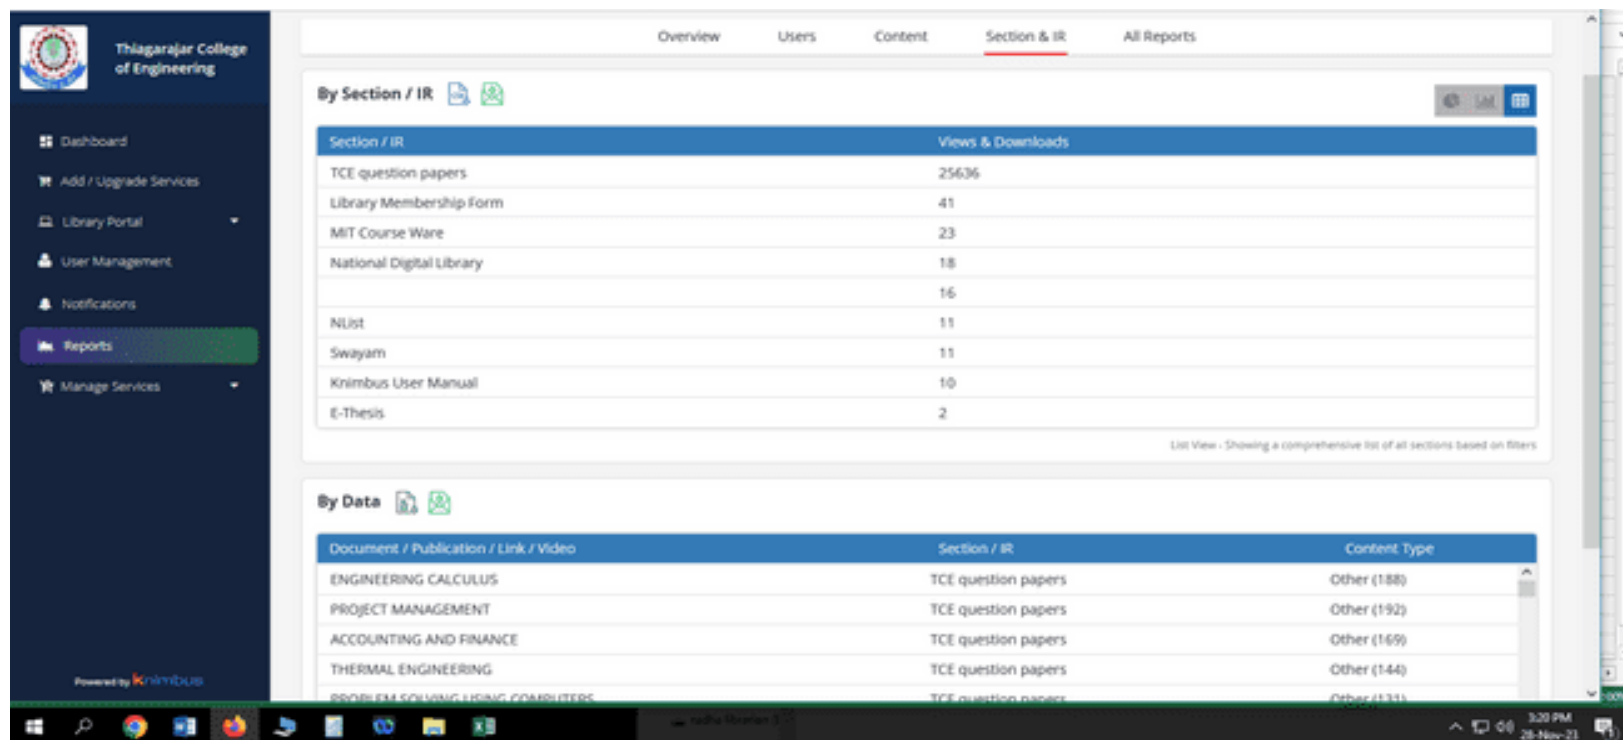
Thiagarajar College of Engineering

Dashboard
Add / Upgrade Services
Library Portal
User Management
Notifications
Reports
Manage Services

Powered by Knimbus

Overview Users Content Section & IR All Reports

By Section / IR

| Section / IR | Views & Downloads |
|---|---|
| TCE question papers | 25636 |
| Library Membership Form | 41 |
| MIT Course Ware | 23 |
| National Digital Library | 18 |
| | 16 |
| NList | 11 |
| Swayam | 11 |
| Knimbus User Manual | 10 |
| E-Thesis | 2 |

List View - Showing a comprehensive list of all sections based on filters

By Data

| Document / Publication / Link / Video | Section / IR | Content Type |
|---|---|---|
| ENGINEERING CALCULUS | TCE question papers | Other (188) |
| PROJECT MANAGEMENT | TCE question papers | Other (192) |
| ACCOUNTING AND FINANCE | TCE question papers | Other (169) |
| THERMAL ENGINEERING | TCE question papers | Other (144) |
| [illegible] | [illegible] | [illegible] |

3:20 PM
28-Nov-21